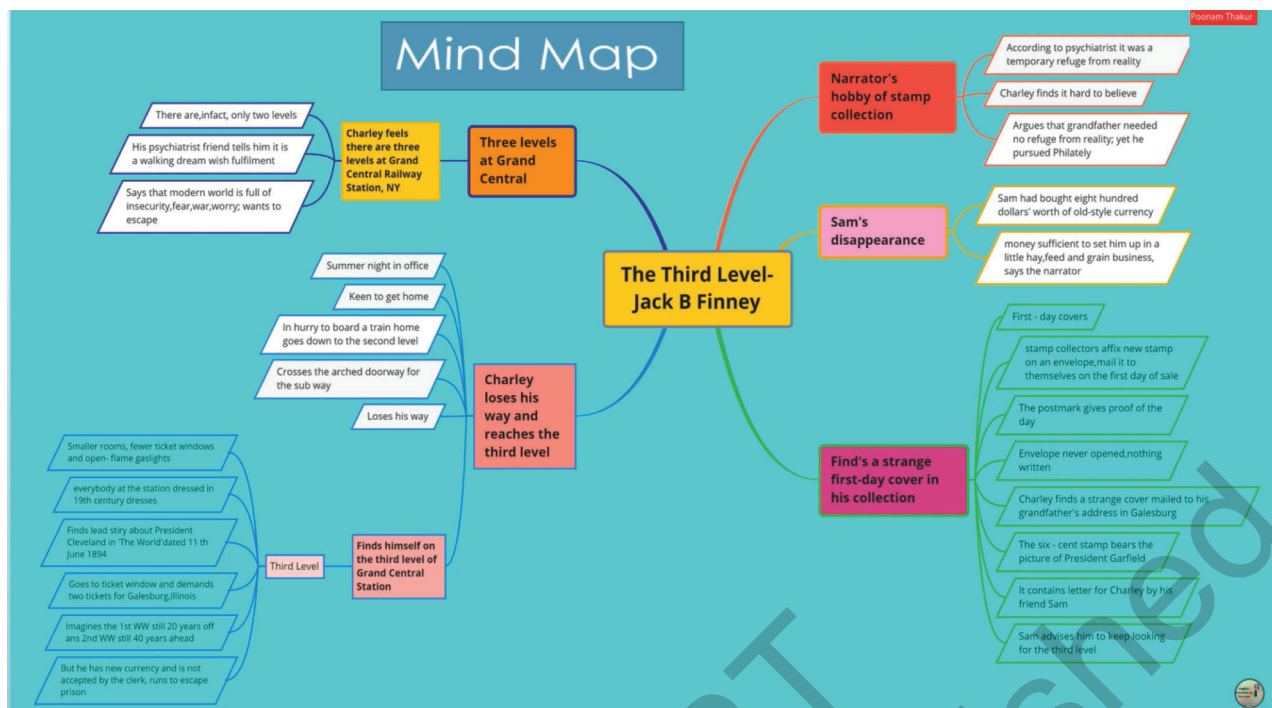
Poonam Thakur

Mind Map

The Third Level-Jack B Finney

Three levels at Grand Central

Charley feels there are three levels at Grand Central Railway Station, NY

There are,infact, only two levels

His psychiatrist friend tells him it is a walking dream wish fulfilment

Says that modern world is full of insecurity,fear,war,worry; wants to escape

Charley loses his way and reaches the third level

Summer night in office

Keen to get home

In hurry to board a train home goes down to the second level

Crosses the arched doorway for the sub way

Loses his way

Finds himself on the third level of Grand Central Station

Third Level

Smaller rooms, fewer ticket windows and open- flame gaslights

everybody at the station dressed in 19th century dresses

Finds lead stiry about President Cleveland in 'The World'dated 11 th June 1894

Goes to ticket window and demands two tickets for Galesburg,Illinois

Imagines the 1st WW still 20 years off ans 2nd WW still 40 years ahead

But he has new currency and is not accepted by the clerk, runs to escape prison

Narrator's hobby of stamp collection

According to psychiatrist it was a temporary refuge from reality

Charley finds it hard to believe

Argues that grandfather needed no refuge from reality; yet he pursued Philately

Sam's disappearance

Sam had bought eight hundred dollars' worth of old-style currency

money sufficient to set him up in a little hay,feed and grain business, says the narrator

Find's a strange first-day cover in his collection

First - day covers

stamp collectors affix new stamp on an envelope,mail it to themselves on the first day of sale

The postmark gives proof of the day

Envelope never opened,nothing written

Charley finds a strange cover mailed to his grandfather's address in Galesburg

The six - cent stamp bears the picture of President Garfield

It contains letter for Charley by his friend Sam

Sam advises him to keep looking for the third level